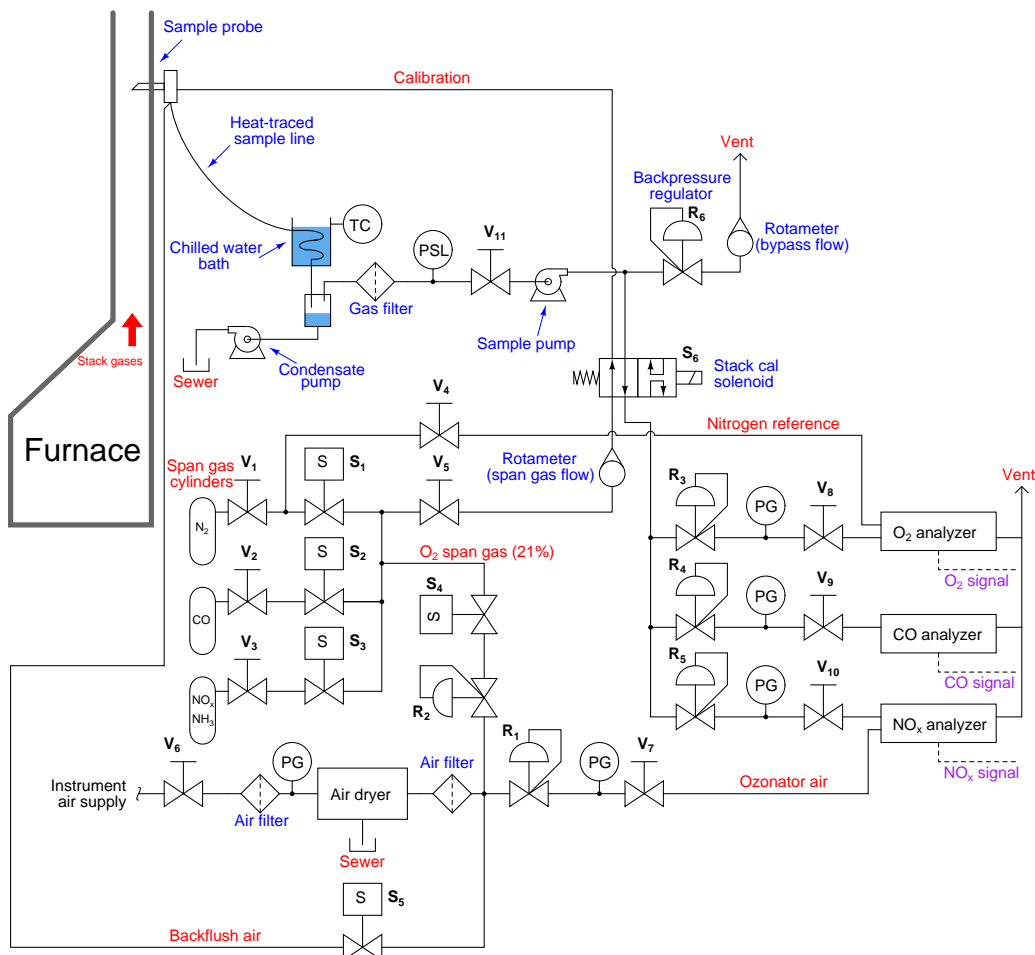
Sample probe

Calibration

Heat-traced sample line

Vent

Backpressure regulator

$R_6$

Rotameter (bypass flow)

TC

Chilled water bath

PSL

$V_{11}$

Gas filter

Sample pump

Stack gases

Sewer

Condensate pump

$S_6$

Stack cal solenoid

$V_4$

Nitrogen reference

Furnace

Rotameter (span gas flow)

Span gas cylinders

$V_1$

S

$S_1$

$V_5$

Vent

$R_3$

PG

$V_8$

$N_2$

$O_2$ analyzer

$V_2$

S

$S_2$

$O_2$ span gas (21%)

$O_2$ signal

$R_4$

$S_4$

PG

$V_9$

CO

S

CO analyzer

$V_3$

S

$S_3$

CO signal

$R_5$

PG

$V_{10}$

$NO_x$

$NH_3$

$R_2$

$NO_x$ analyzer

$R_1$

$NO_x$ signal

$V_6$

PG

Air filter

PG

$V_7$

Instrument air supply

Air dryer

Ozonator air

Air filter

Sewer

S

$S_5$

Backflush air